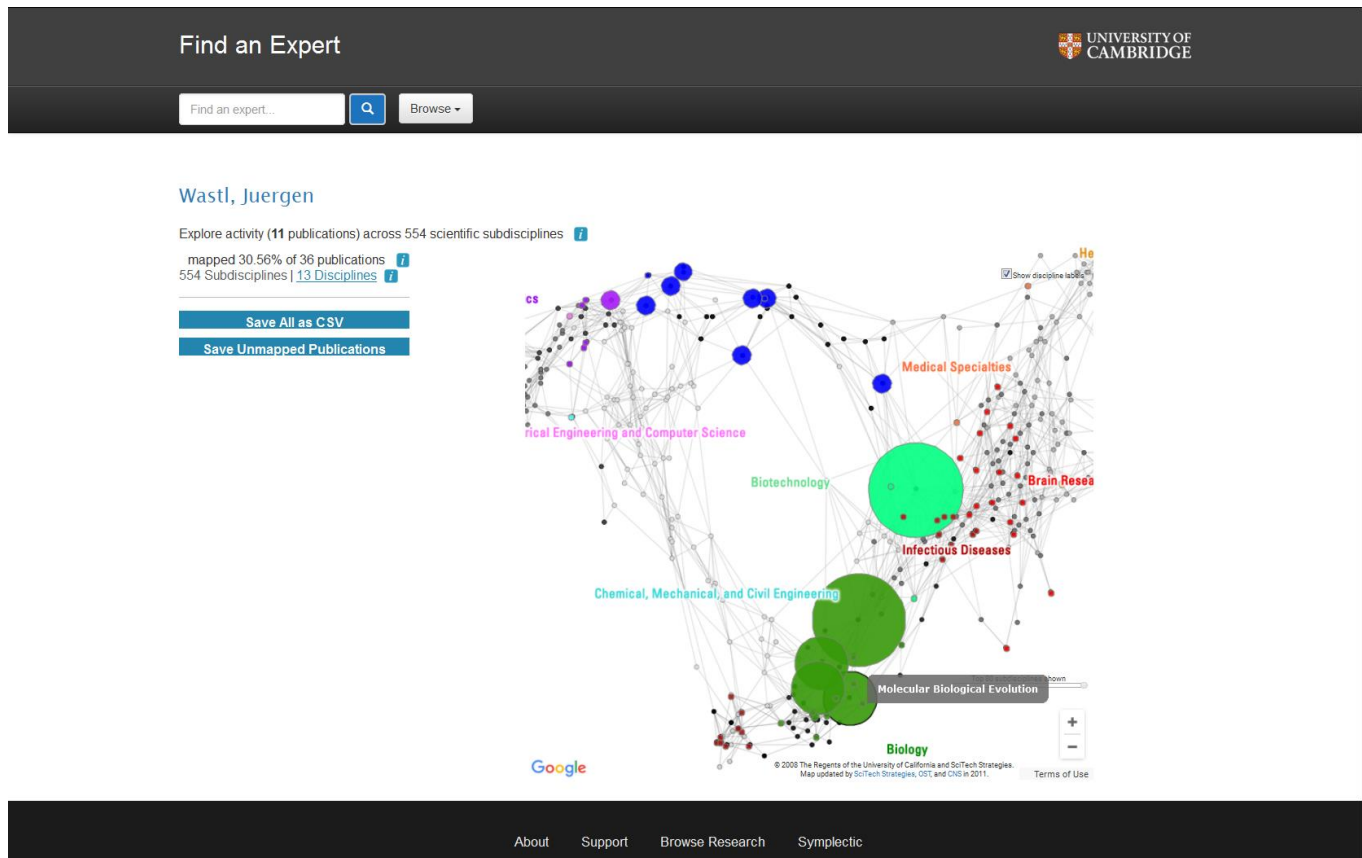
Find an Expert

UNIVERSITY OF CAMBRIDGE

Find an expert...

Browse

Wastl, Juergen

Explore activity (**11** publications) across 554 scientific subdisciplines

mapped 30.56% of 36 publications
554 Subdisciplines | 13 Disciplines

Save All as CSV

Save Unmapped Publications

Show discipline labels

He

cs

Medical Specialties

rical Engineering and Computer Science

Biotechnology

Brain Resea

Infectious Diseases

Chemical, Mechanical, and Civil Engineering

Molecular Biological Evolution

Biology

Google

© 2008 The Regents of the University of California and SciTech Strategies. Map updated by SciTech Strategies, OST, and CNS in 2011.

Terms of Use

About Support Browse Research Symplectic